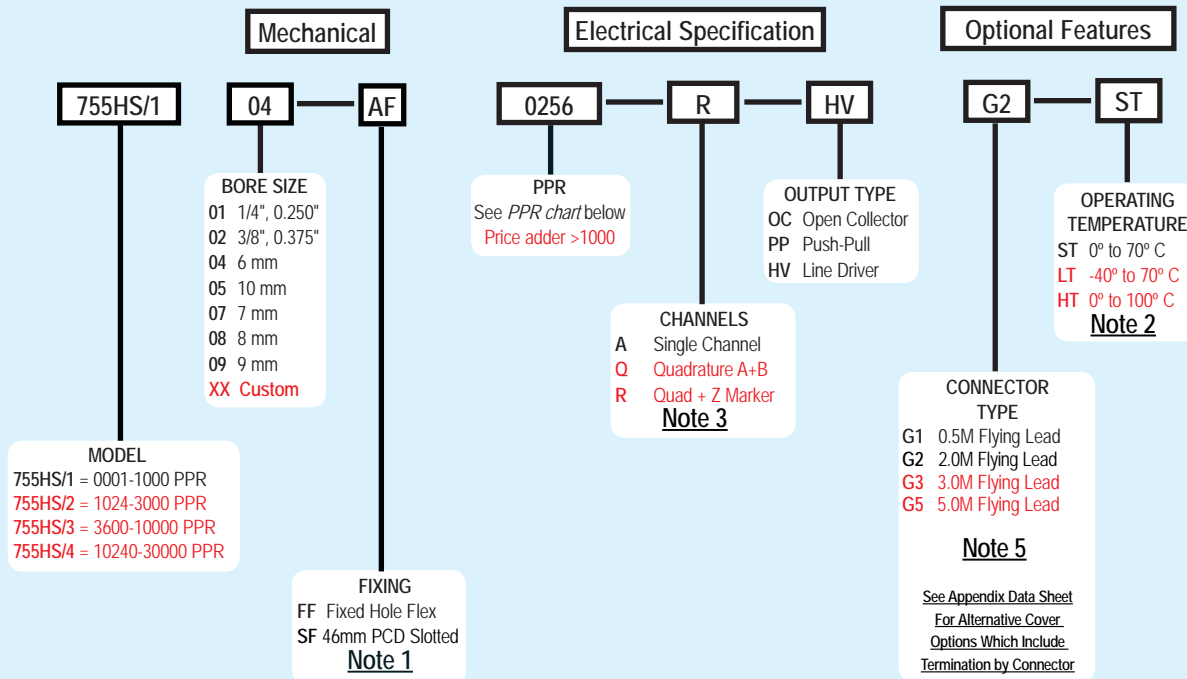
Mechanical

Electrical Specification

Optional Features

755HS/1

04

AF

0256

R

HV

G2

ST

BORE SIZE
01 1/4", 0.250"
02 3/8", 0.375"
04 6 mm
05 10 mm
07 7 mm
08 8 mm
09 9 mm
XX Custom

PPR
See *PPR chart* below
Price adder >1000

OUTPUT TYPE
OC Open Collector
PP Push-Pull
HV Line Driver

OPERATING TEMPERATURE
ST 0º to 70º C
LT -40º to 70º C
HT 0º to 100º C
Note 2

CHANNELS
A Single Channel
Q Quadrature A+B
R Quad + Z Marker
Note 3

CONNECTOR TYPE
G1 0.5M Flying Lead
G2 2.0M Flying Lead
G3 3.0M Flying Lead
G5 5.0M Flying Lead

Note 5

See Appendix Data Sheet For Alternative Cover Options Which Include Termination by Connector

MODEL
755HS/1 = 0001-1000 PPR
755HS/2 = 1024-3000 PPR
755HS/3 = 3600-10000 PPR
755HS/4 = 10240-30000 PPR

FIXING
FF Fixed Hole Flex
SF 46mm PCD Slotted
Note 1